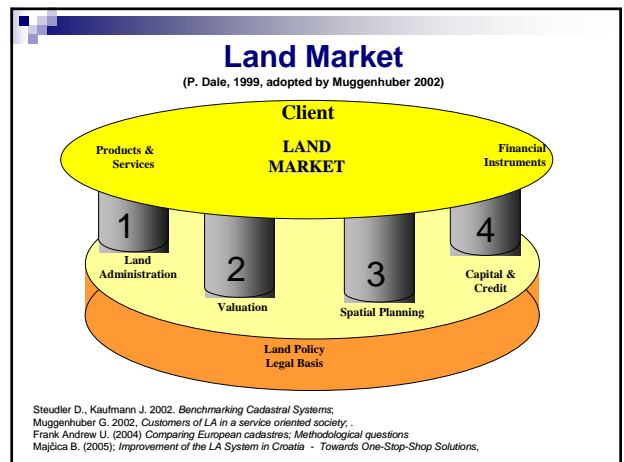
Land Market
(P. Dale, 1999, adopted by Muggenhuber 2002)

Client

Products & Services

LAND MARKET

Financial Instruments

1

Land Administration

2

Valuation

3

Spatial Planning

4

Capital & Credit

Land Policy
Legal Basis

Steudler D., Kaufmann J. 2002. Benchmarking Cadastral Systems;
Muggenhuber G. 2002, Customers of LA in a service oriented society; .
Frank Andrew U. (2004) Comparing European cadastres; Methodological questions
Majčica B. (2005); Improvement of the LA System in Croatia - Towards One-Stop-Shop Solutions,